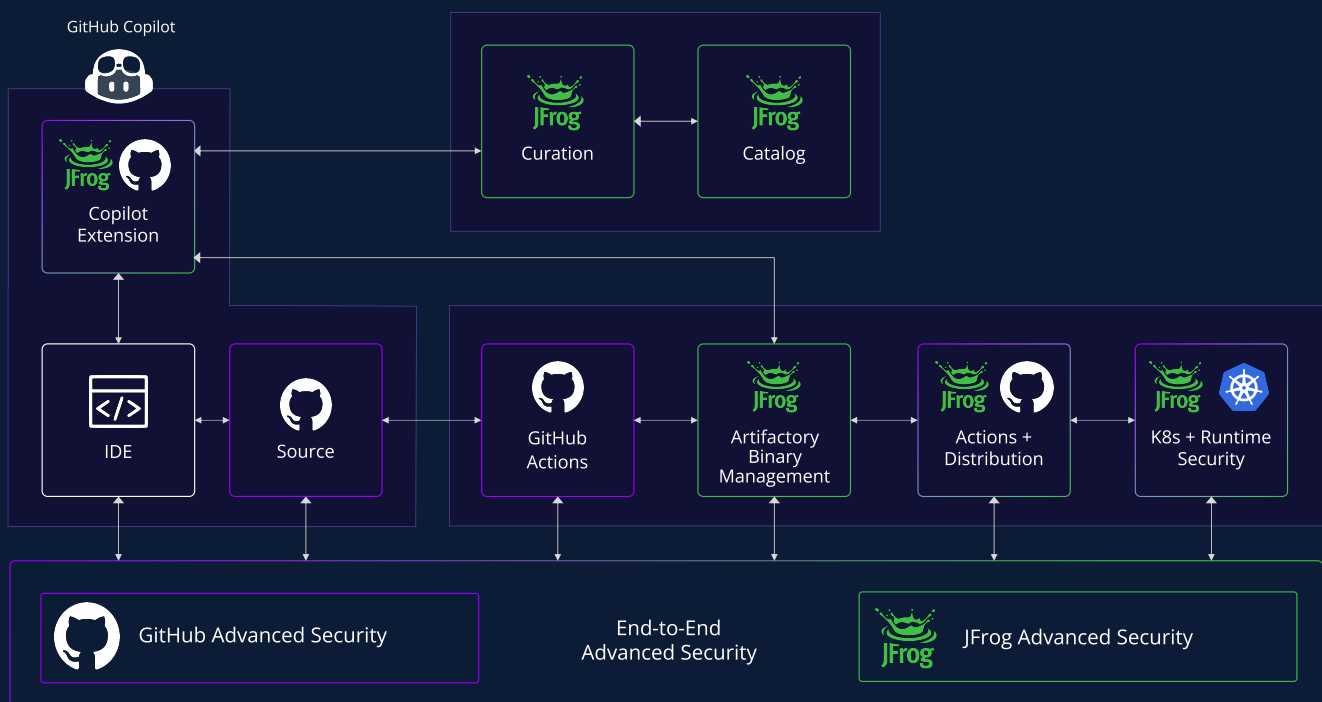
GitHub Copilot

JFrog
Copilot Extension

JFrog
Curation

JFrog
Catalog

IDE

Source

GitHub Actions

JFrog
Artifactory Binary Management

JFrog
Actions + Distribution

JFrog
K8s + Runtime Security

GitHub Advanced Security

End-to-End Advanced Security

JFrog
JFrog Advanced Security